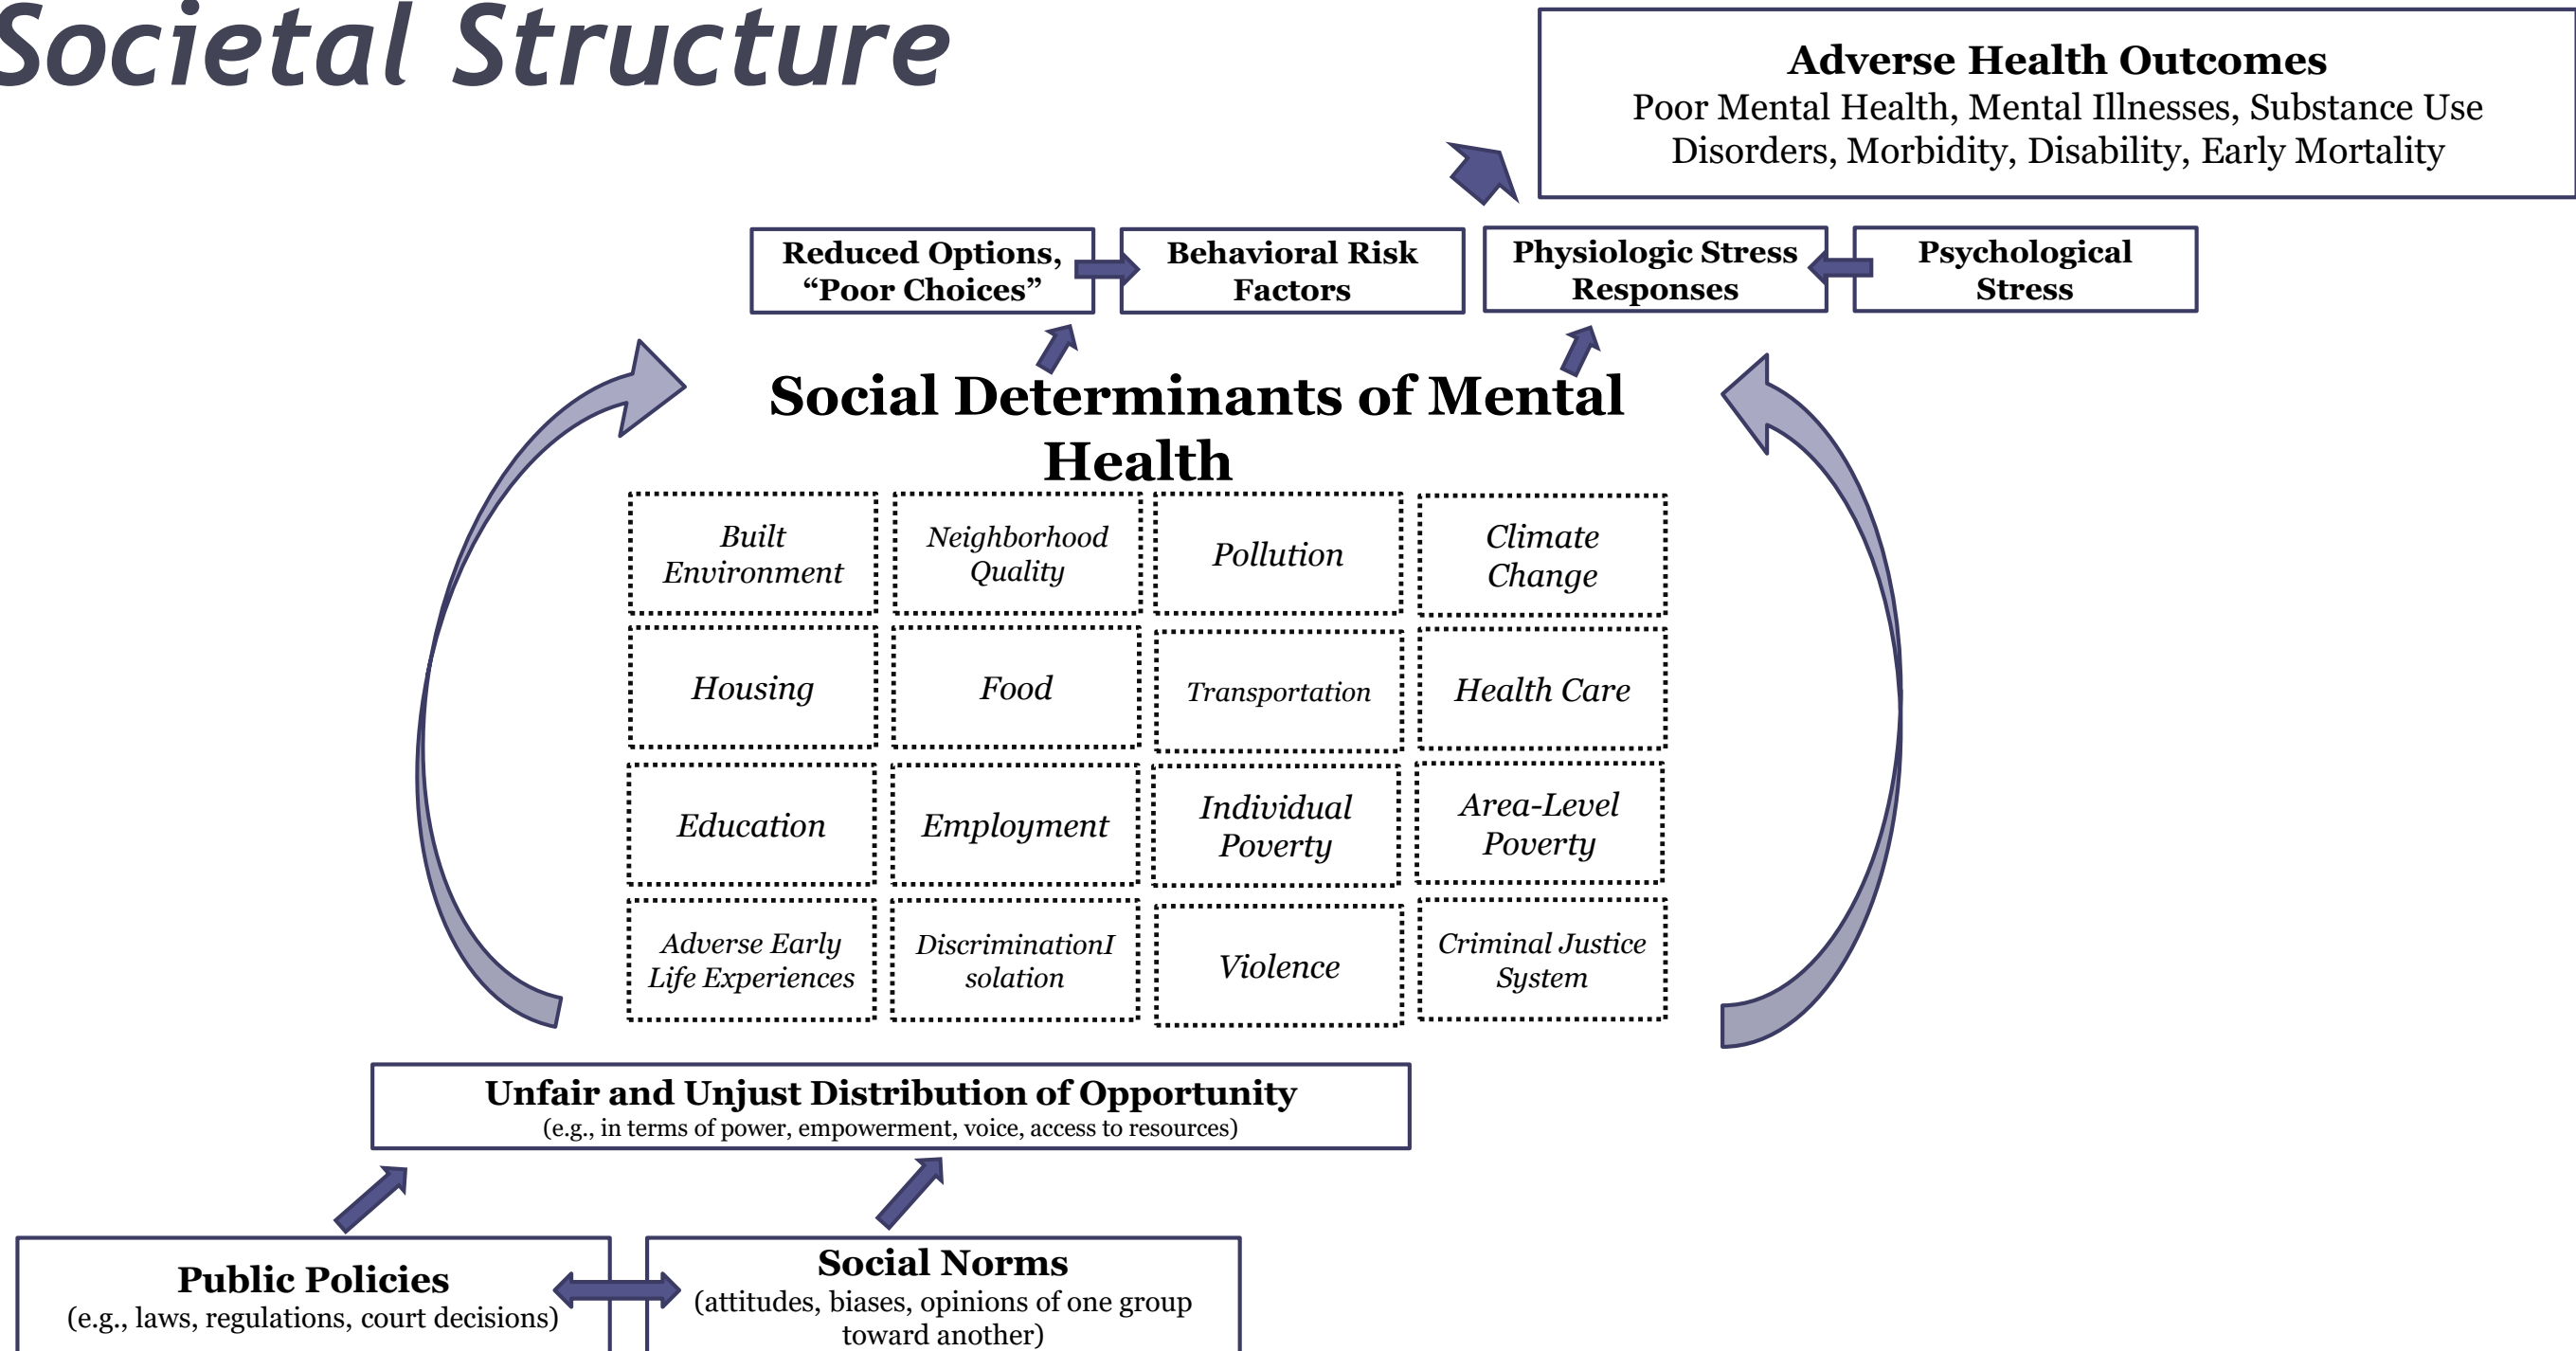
Societal Structure

Adverse Health Outcomes
Poor Mental Health, Mental Illnesses, Substance Use Disorders, Morbidity, Disability, Early Mortality

Reduced Options, "Poor Choices"

Behavioral Risk Factors

Physiologic Stress Responses

Psychological Stress

Social Determinants of Mental Health

| Built Environment | Neighborhood Quality | Pollution | Climate Change |
|---|---|---|---|
| Housing | Food | Transportation | Health Care |
| Education | Employment | Individual Poverty | Area-Level Poverty |
| Adverse Early Life Experiences | DiscriminationI solation | Violence | Criminal Justice System |

Unfair and Unjust Distribution of Opportunity
(e.g., in terms of power, empowerment, voice, access to resources)

Public Policies
(e.g., laws, regulations, court decisions)

Social Norms
(attitudes, biases, opinions of one group toward another)